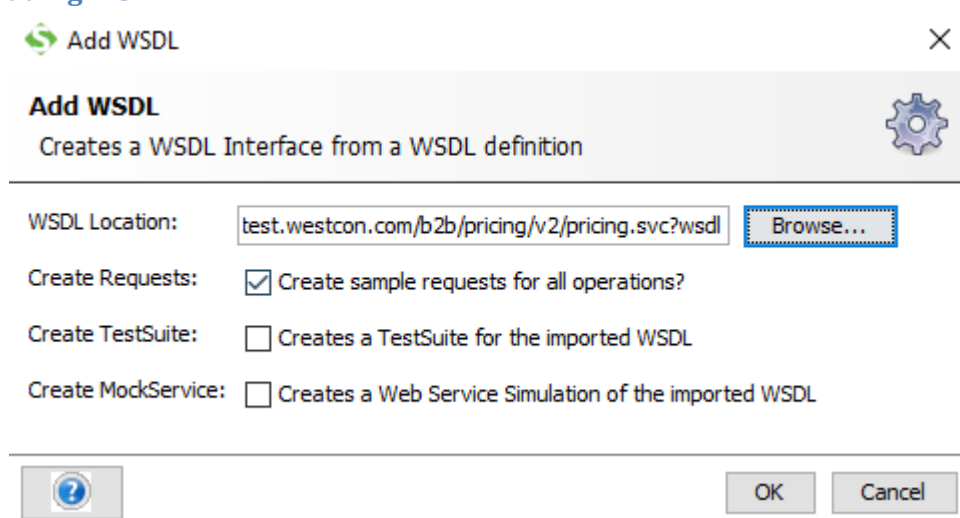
Add WSDL

Add WSDL
Creates a WSDL Interface from a WSDL definition

WSDL Location: test.westcon.com/b2b/pricing/v2/pricing.svc?wsdl Browse...

Create Requests: Create sample requests for all operations?

Create TestSuite: Creates a TestSuite for the imported WSDL

Create MockService: Creates a Web Service Simulation of the imported WSDL

OK Cancel